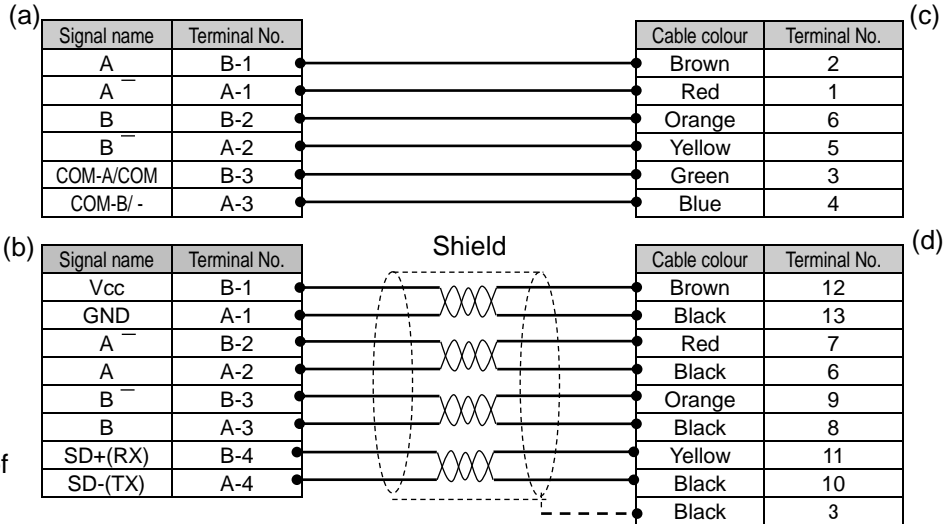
(a)

| Signal name | Terminal No. |
|---|---|
| A | B-1 |
| $\overline{A}$ | A-1 |
| B | B-2 |
| $\overline{B}$ | A-2 |
| COM-A/COM | B-3 |
| COM-B/ - | A-3 |

(c)

| Cable colour | Terminal No. |
|---|---|
| Brown | 2 |
| Red | 1 |
| Orange | 6 |
| Yellow | 5 |
| Green | 3 |
| Blue | 4 |

(b)

Shield

| Signal name | Terminal No. |
|---|---|
| Vcc | B-1 |
| GND | A-1 |
| $\overline{A}$ | B-2 |
| A | A-2 |
| $\overline{B}$ | B-3 |
| B | A-3 |
| SD+(RX) | B-4 |
| SD-(TX) | A-4 |

f

(d)

| Cable colour | Terminal No. |
|---|---|
| Brown | 12 |
| Black | 13 |
| Red | 7 |
| Black | 6 |
| Orange | 9 |
| Black | 8 |
| Yellow | 11 |
| Black | 10 |
| Black | 3 |